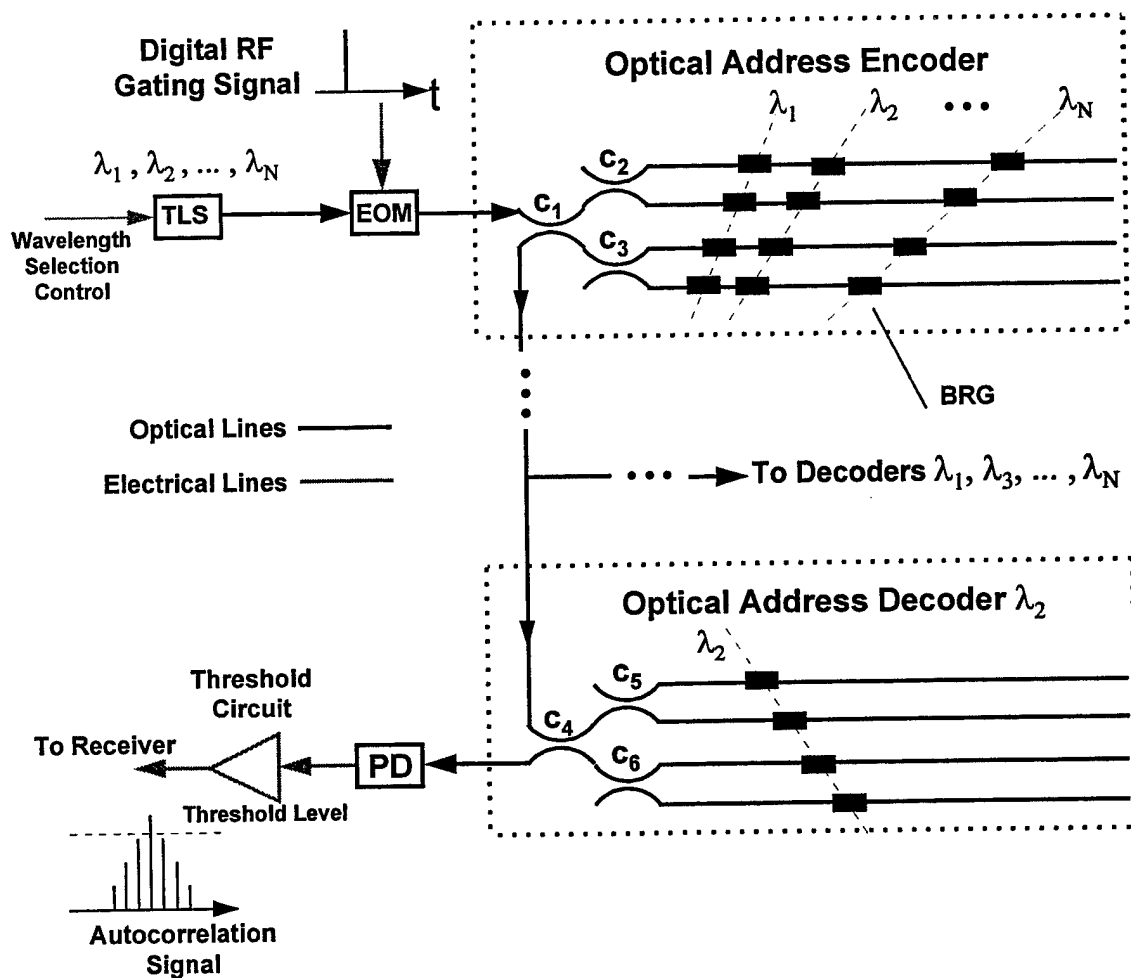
Digital RF Gating Signal

t

Optical Address Encoder

$\lambda_1$ $\lambda_2$ $\cdots$ $\lambda_N$

$\lambda_1, \lambda_2, \ldots, \lambda_N$

Wavelength Selection Control

TLS

EOM

$c_2$

$c_1$

$c_3$

BRG

Optical Lines

Electrical Lines

$\cdots$ To Decoders $\lambda_1, \lambda_3, \ldots, \lambda_N$

Optical Address Decoder $\lambda_2$

$\lambda_2$

$c_5$

$c_4$

$c_6$

Threshold Circuit

To Receiver

PD

Threshold Level

Autocorrelation Signal